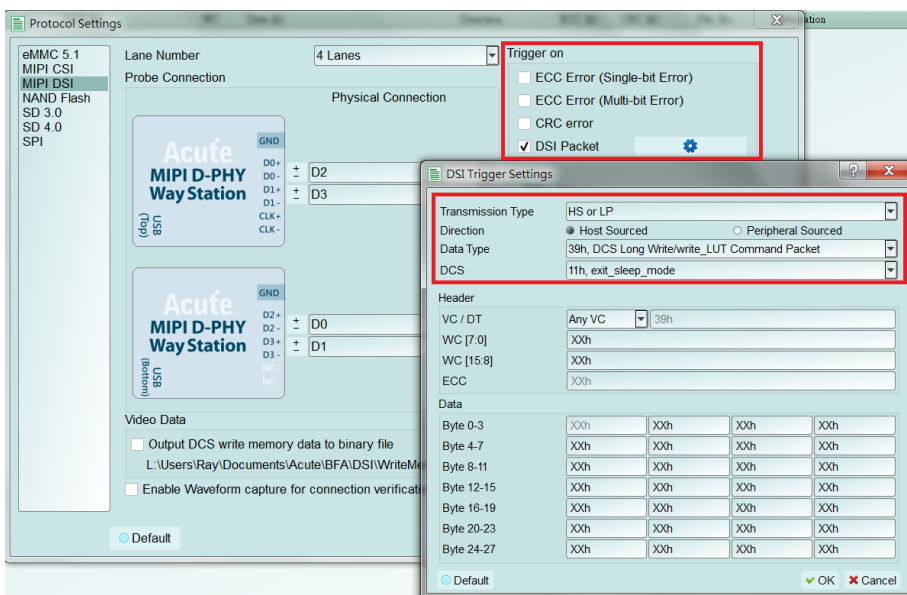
Protocol Settings

eMMC 5.1
MIPI CSI
MIPI DSI
NAND Flash
SD 3.0
SD 4.0
SPI

Lane Number
4 Lanes
Probe Connection
Physical Connection

Acute
MIPI D-PHY
Way Station
USB (Top)
GND
D0+
D0-
D1+
D1-
CLK+
CLK-
D2
D3

Acute
MIPI D-PHY
Way Station
USB (Bottom)
GND
D2+
D2-
D3+
D3-
NC
NC
D0
D1

Video Data
Output DCS write memory data to binary file
L:\Users\Ray\Documents\Acute\BFA\DSI\WriteMe
Enable Waveform capture for connection verificati

Default

Trigger on
ECC Error (Single-bit Error)
ECC Error (Multi-bit Error)
CRC error
✓ DSI Packet

DSI Trigger Settings
Transmission Type
HS or LP
Direction
Host Sourced
Peripheral Sourced
Data Type
39h, DCS Long Write/write_LUT Command Packet
DCS
11h, exit_sleep_mode

Header
VC / DT
Any VC
39h
WC [7:0]
XXh
WC [15:8]
XXh
ECC
XXh

Data

| Byte 0-3 | XXh | XXh | XXh | XXh |
|---|---|---|---|---|
| Byte 4-7 | XXh | XXh | XXh | XXh |
| Byte 8-11 | XXh | XXh | XXh | XXh |
| Byte 12-15 | XXh | XXh | XXh | XXh |
| Byte 16-19 | XXh | XXh | XXh | XXh |
| Byte 20-23 | XXh | XXh | XXh | XXh |
| Byte 24-27 | XXh | XXh | XXh | XXh |

Default
OK
Cancel